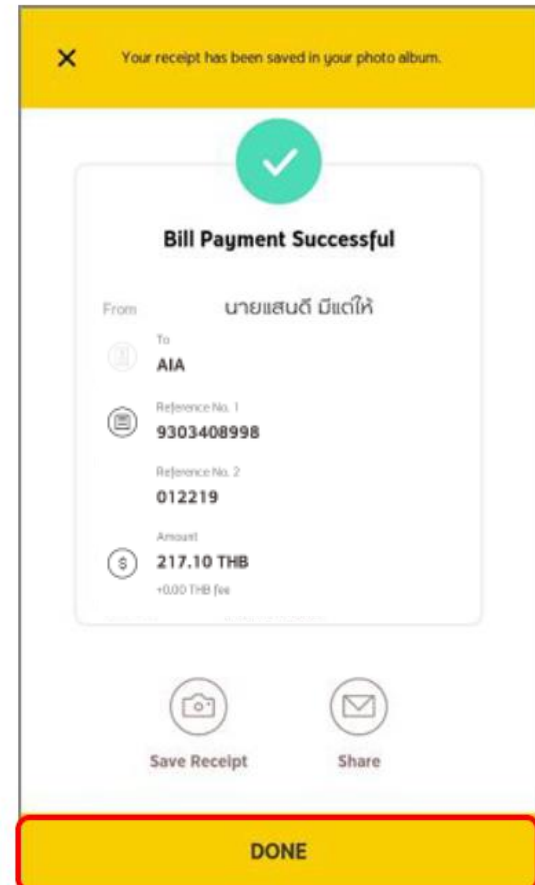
X Your receipt has been saved in your photo album.

Bill Payment Successful

From นายแสนดี มีแต่ให้

To
AIA

Reference No. 1
9303408998

Reference No. 2
012219

Amount
217.10 THB
+0.00 THB fee

Save Receipt

Share

DONE